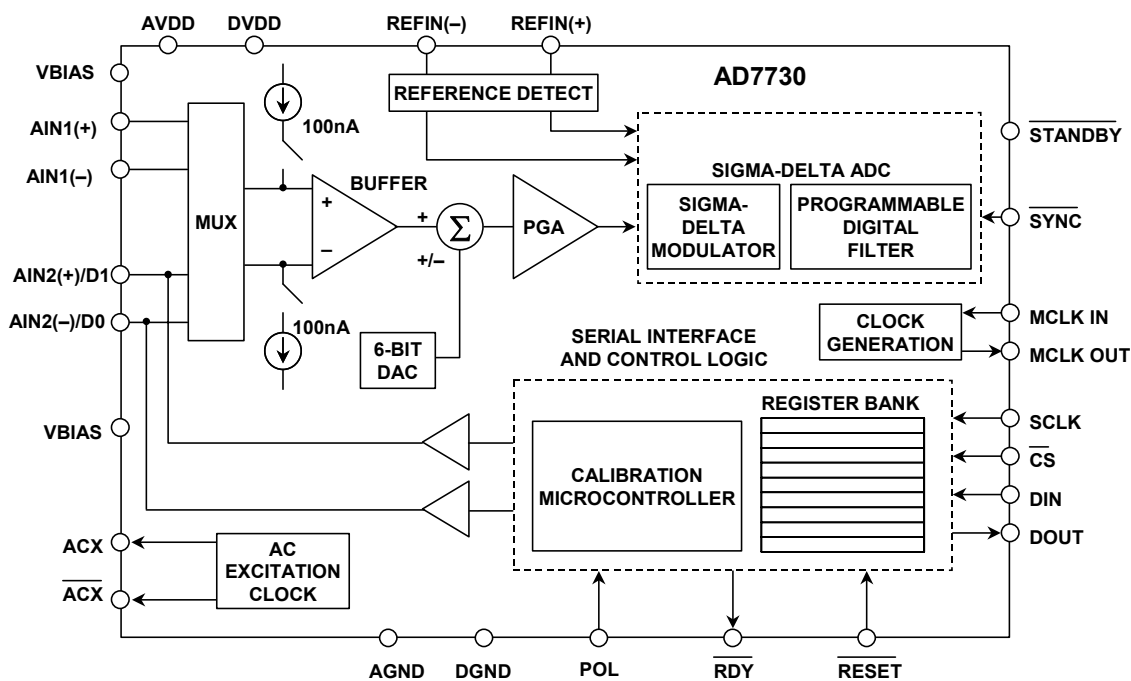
AVDD DVDD REFIN(–) REFIN(+)

AD7730

VBIAS

AIN1(+)

AIN1(–)

AIN2(+)/D1

AIN2(–)/D0

VBIAS

ACX

$\overline{ACX}$

100nA

100nA

REFERENCE DETECT

MUX

BUFFER

+

–

+

+/–

$\Sigma$

PGA

SIGMA-DELTA ADC

SIGMA-DELTA MODULATOR

PROGRAMMABLE DIGITAL FILTER

6-BIT DAC

$\overline{STANDBY}$

$\overline{SYNC}$

CLOCK GENERATION

MCLK IN

MCLK OUT

SERIAL INTERFACE AND CONTROL LOGIC

REGISTER BANK

CALIBRATION MICROCONTROLLER

SCLK

$\overline{CS}$

DIN

DOUT

AC EXCITATION CLOCK

AGND DGND POL $\overline{RDY}$ $\overline{RESET}$